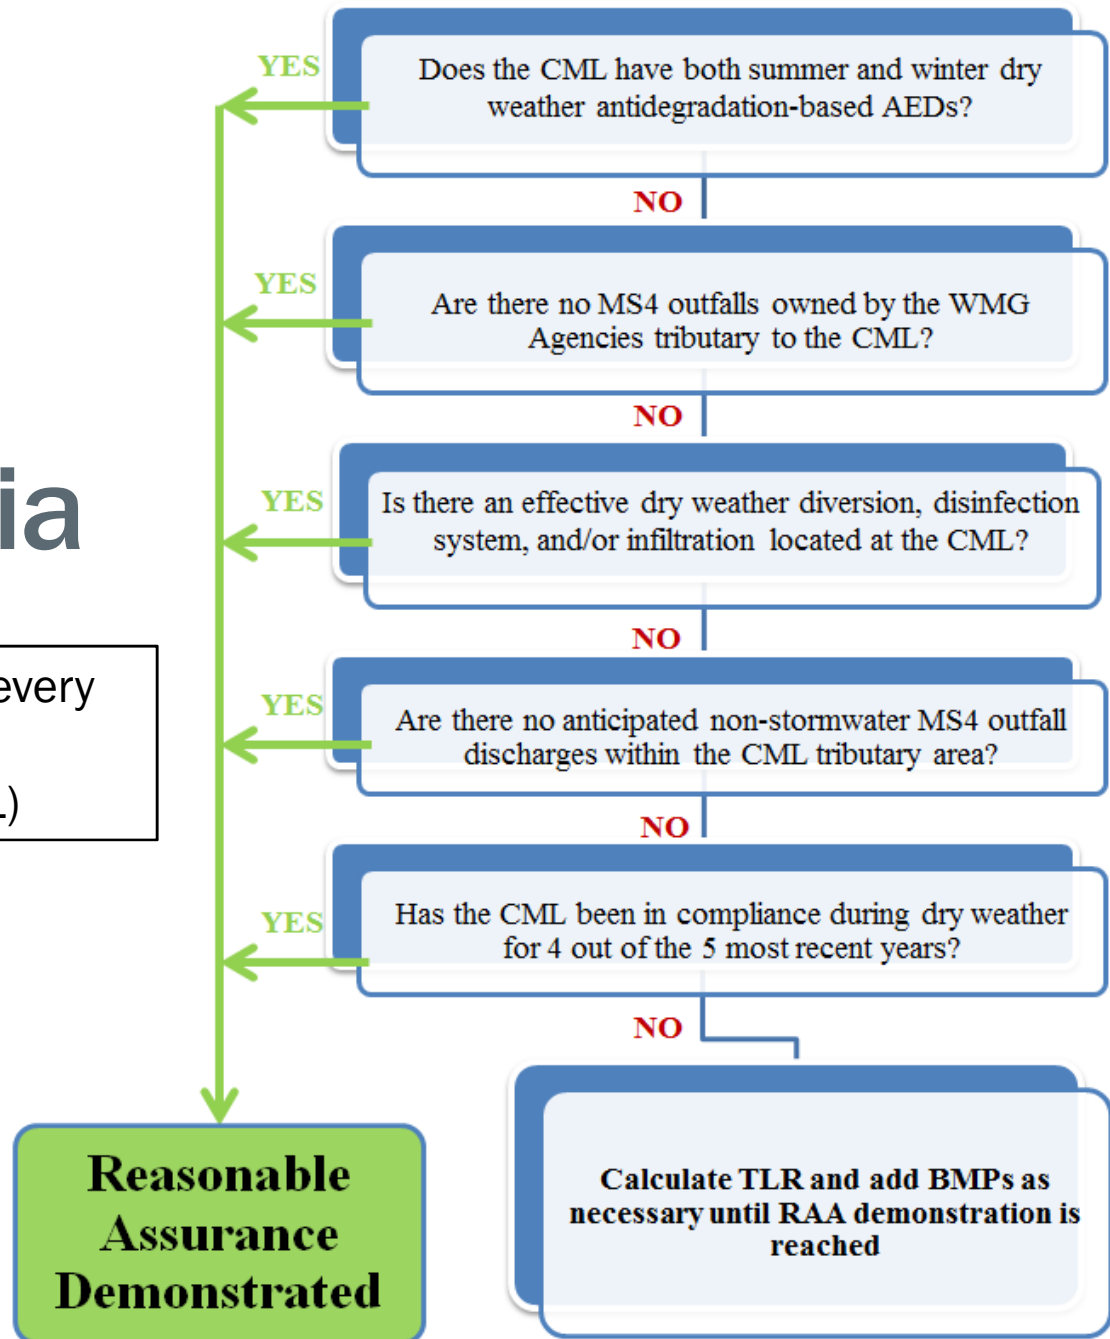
ia

every

L)

Does the CML have both summer and winter dry weather antidegradation-based AEDs?

YES

NO

Are there no MS4 outfalls owned by the WMG Agencies tributary to the CML?

YES

NO

Is there an effective dry weather diversion, disinfection system, and/or infiltration located at the CML?

YES

NO

Are there no anticipated non-stormwater MS4 outfall discharges within the CML tributary area?

YES

NO

Has the CML been in compliance during dry weather for 4 out of the 5 most recent years?

YES

NO

Calculate TLR and add BMPs as necessary until RAA demonstration is reached

Reasonable Assurance Demonstrated